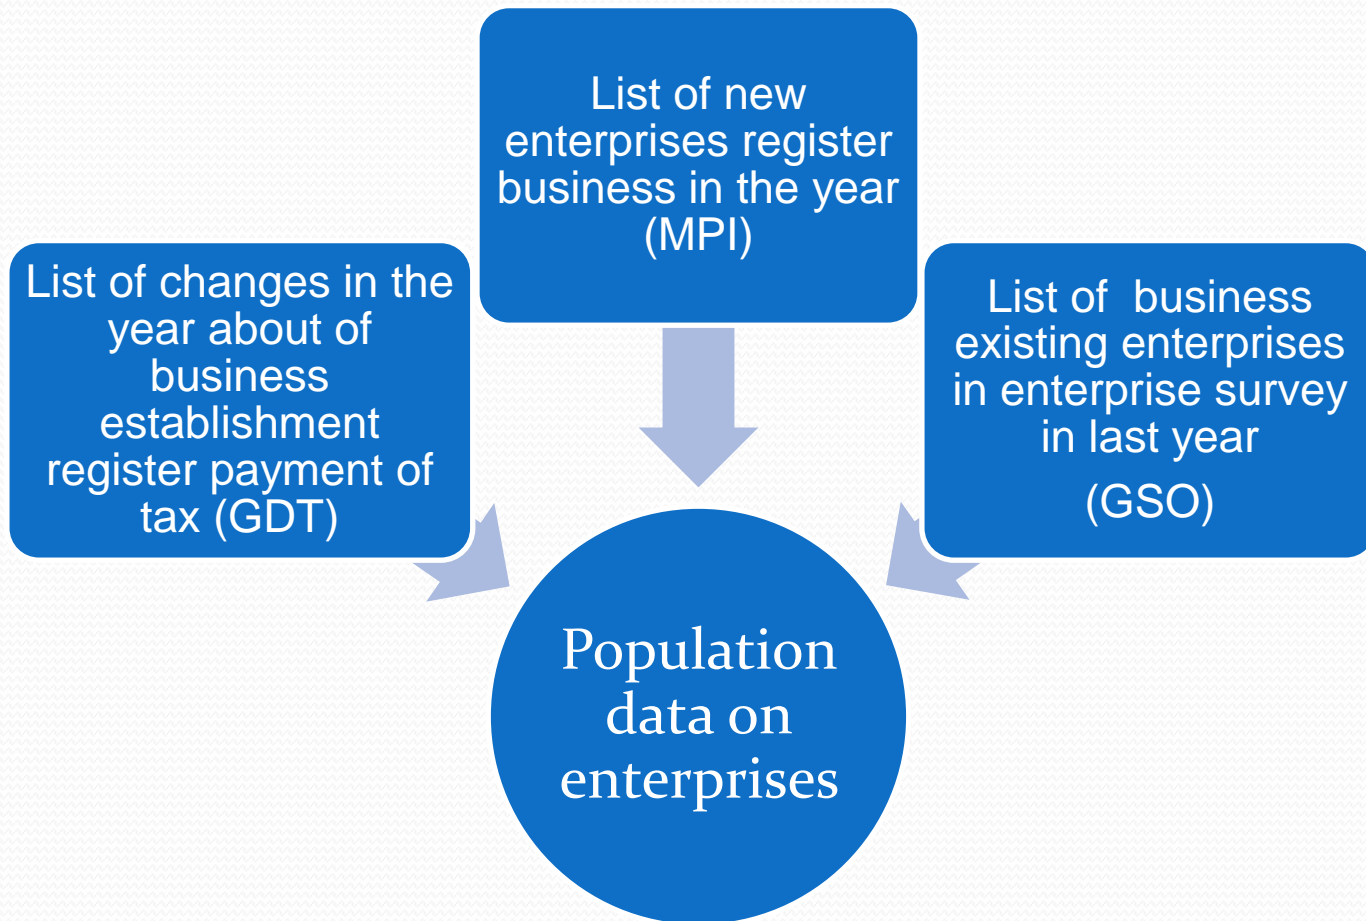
List of changes in the year about of business establishment register payment of tax (GDT)

List of new enterprises register business in the year (MPI)

List of business existing enterprises in enterprise survey in last year (GSO)

Population data on enterprises